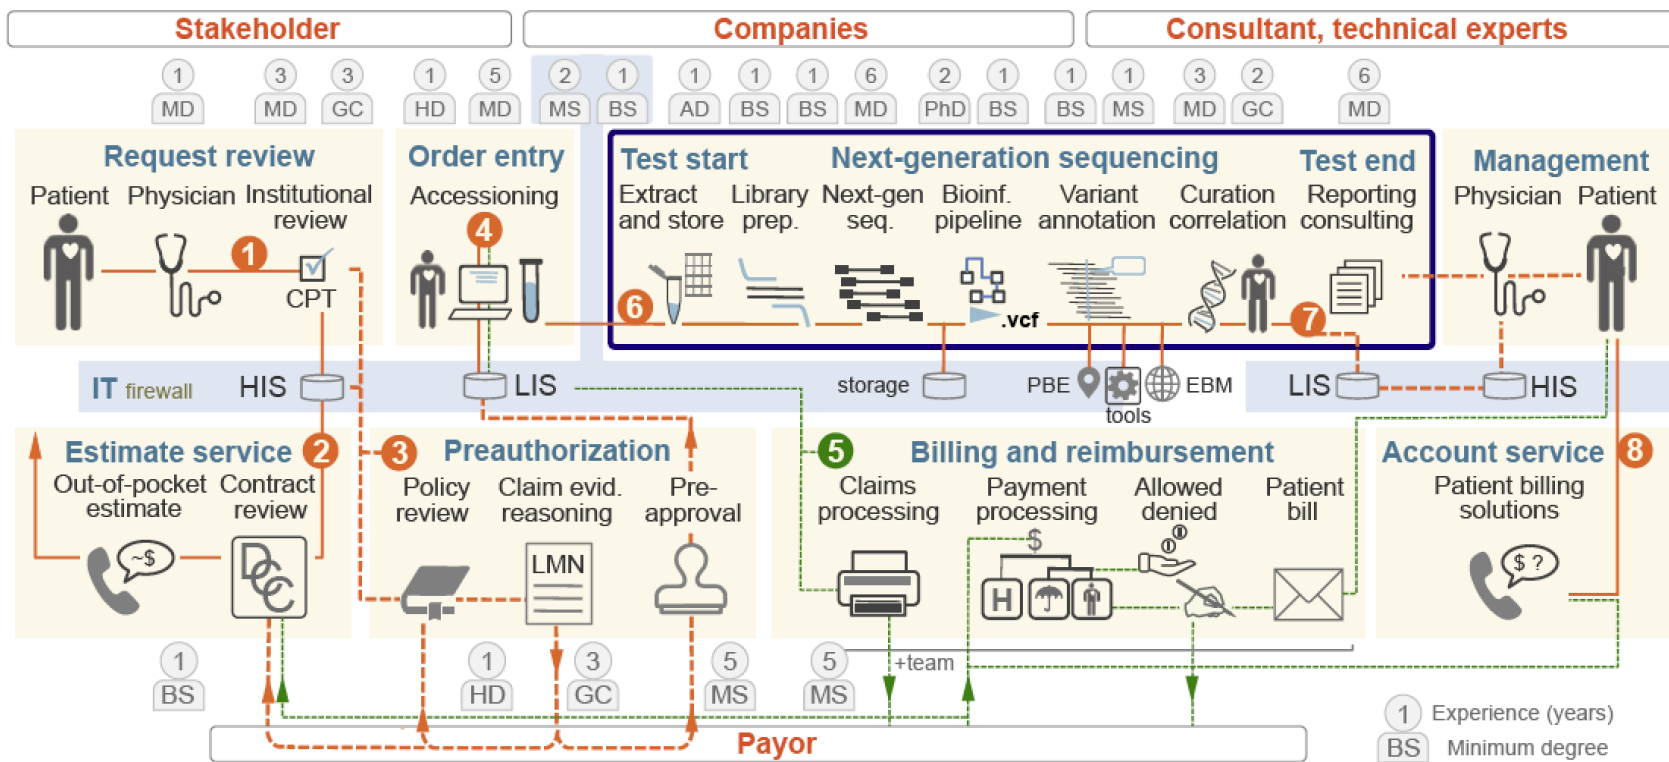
Stakeholder

Companies

Consultant, technical experts

1 MD 3 MD 3 GC 1 HD 5 MD 2 MS 1 BS 1 AD 1 BS 1 BS 6 MD 2 PhD 1 BS 1 BS 1 MS 3 MD 2 GC 6 MD

Request review
Patient Physician Institutional review
1
CPT

Order entry
Accessioning
4

Test start
Extract and store
Library prep.
6

Next-generation sequencing
Next-gen seq.
Bioinf. pipeline
.vcf
Variant annotation
Curation correlation

Test end
Reporting consulting
7

Management
Physician Patient

IT firewall HIS LIS storage PBE tools EBM LIS HIS

Estimate service 2
Out-of-pocket estimate
Contract review

3 Preauthorization
Policy review
Claim evid. reasoning
Pre-approval
LMN

5 Billing and reimbursement
Claims processing
Payment processing
$
H
Allowed denied
Patient bill

Account service 8
Patient billing solutions
$ ?

~$

1 BS 1 HD 3 GC 5 MS 5 MS +team

Payor

1 Experience (years)
BS Minimum degree